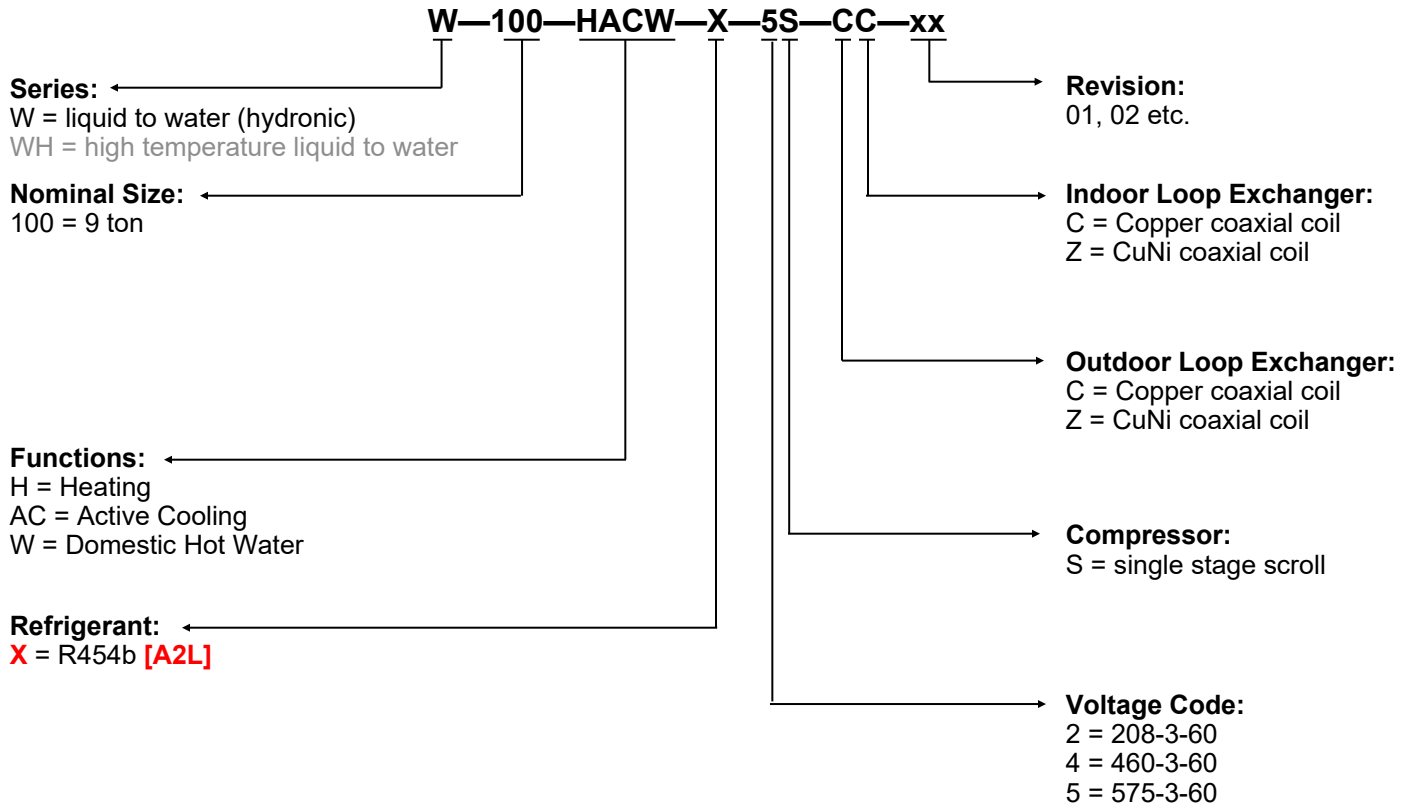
W—100—HACW—X—5S—CC—xx

Series:
W = liquid to water (hydronic)
WH = high temperature liquid to water

Nominal Size:
100 = 9 ton

Functions:
H = Heating
AC = Active Cooling
W = Domestic Hot Water

Refrigerant:
X = R454b [A2L]

Revision:
01, 02 etc.

Indoor Loop Exchanger:
C = Copper coaxial coil
Z = CuNi coaxial coil

Outdoor Loop Exchanger:
C = Copper coaxial coil
Z = CuNi coaxial coil

Compressor:
S = single stage scroll

Voltage Code:
2 = 208-3-60
4 = 460-3-60
5 = 575-3-60